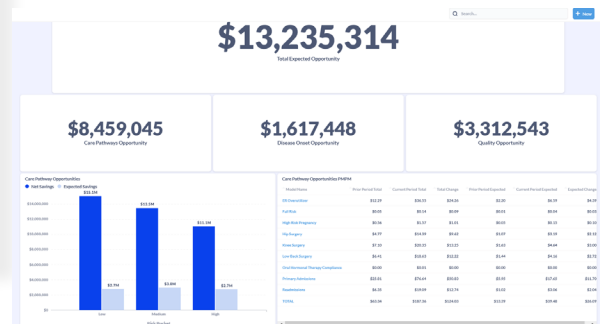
Search...

+ New

$13,235,314
Total Expected Opportunity

$8,459,045
Care Pathways Opportunity

$1,617,448
Disease Onset Opportunity

$3,312,543
Quality Opportunity

Care Pathway Opportunities

Past Savings   Expected Savings

$16.1M
$13.1M
$11.1M
$3.7M
$3.8M
$2.7M

$18,000,000
$16,000,000
$14,000,000
$12,000,000
$10,000,000
$8,000,000
$6,000,000
$4,000,000
$2,000,000
$0

Low   Medium   High

Risk Bucket

Care Pathway Opportunities PMPM

| Model Name | Prior Period Total | Current Period Total | Total Change | Prior Period Expected | Current Period Expected | Expected Change |
|---|---|---|---|---|---|---|
| ED Overutilizer | $12.29 | $36.55 | $24.26 | $2.30 | $6.19 | $4.09 |
| Fall Risk | $0.05 | $0.14 | $0.09 | $0.01 | $0.04 | $0.03 |
| High Risk Pregnancy | $0.36 | $1.57 | $1.21 | $0.05 | $0.15 | $0.10 |
| Hip Surgery | $4.97 | $14.58 | $9.62 | $1.09 | $3.19 | $2.10 |
| Knee Surgery | $7.10 | $20.32 | $13.22 | $1.63 | $4.64 | $3.00 |
| Low Back Surgery | $6.41 | $18.63 | $12.22 | $1.44 | $4.16 | $2.72 |
| Oral Nutritional Therapy Compliance | $0.00 | $0.01 | $0.00 | $0.00 | $0.00 | $0.00 |
| Primary Intervention | $25.01 | $76.64 | $51.63 | $5.55 | $17.10 | $11.55 |
| Readmissions | $6.35 | $19.09 | $12.74 | $1.02 | $3.04 | $2.04 |
| TOTAL | $63.06 | $187.58 | $124.03 | $13.19 | $39.48 | $26.29 |